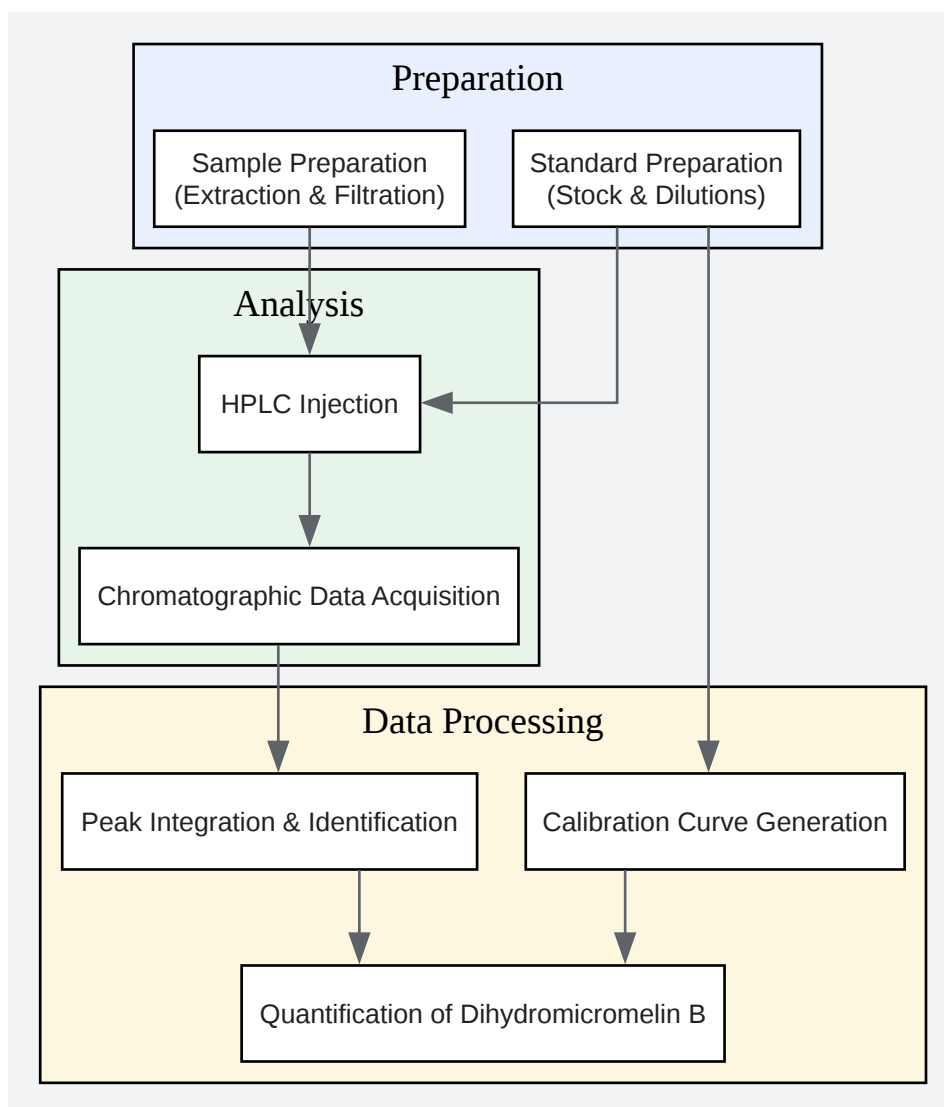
Preparation

Sample Preparation (Extraction & Filtration)

Standard Preparation (Stock & Dilutions)

Analysis

HPLC Injection

Chromatographic Data Acquisition

Data Processing

Peak Integration & Identification

Calibration Curve Generation

Quantification of Dihydromicromelin B